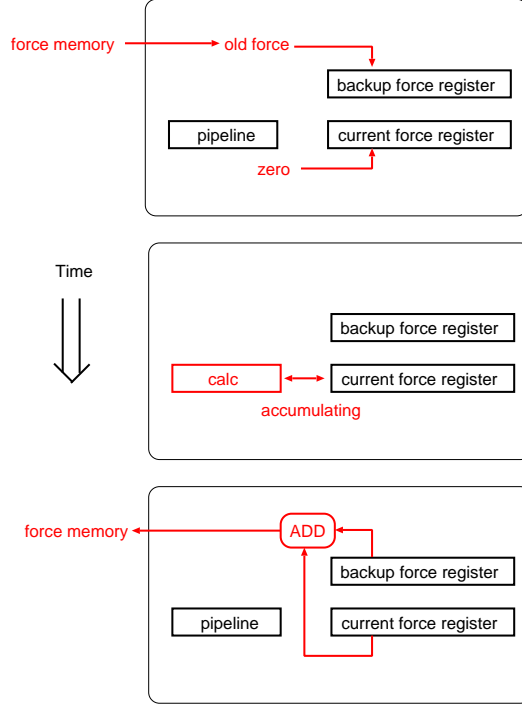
force memory
old force
backup force register
pipeline
current force register
zero

Time

backup force register
calc
current force register
accumulating

force memory
ADD
backup force register
pipeline
current force register